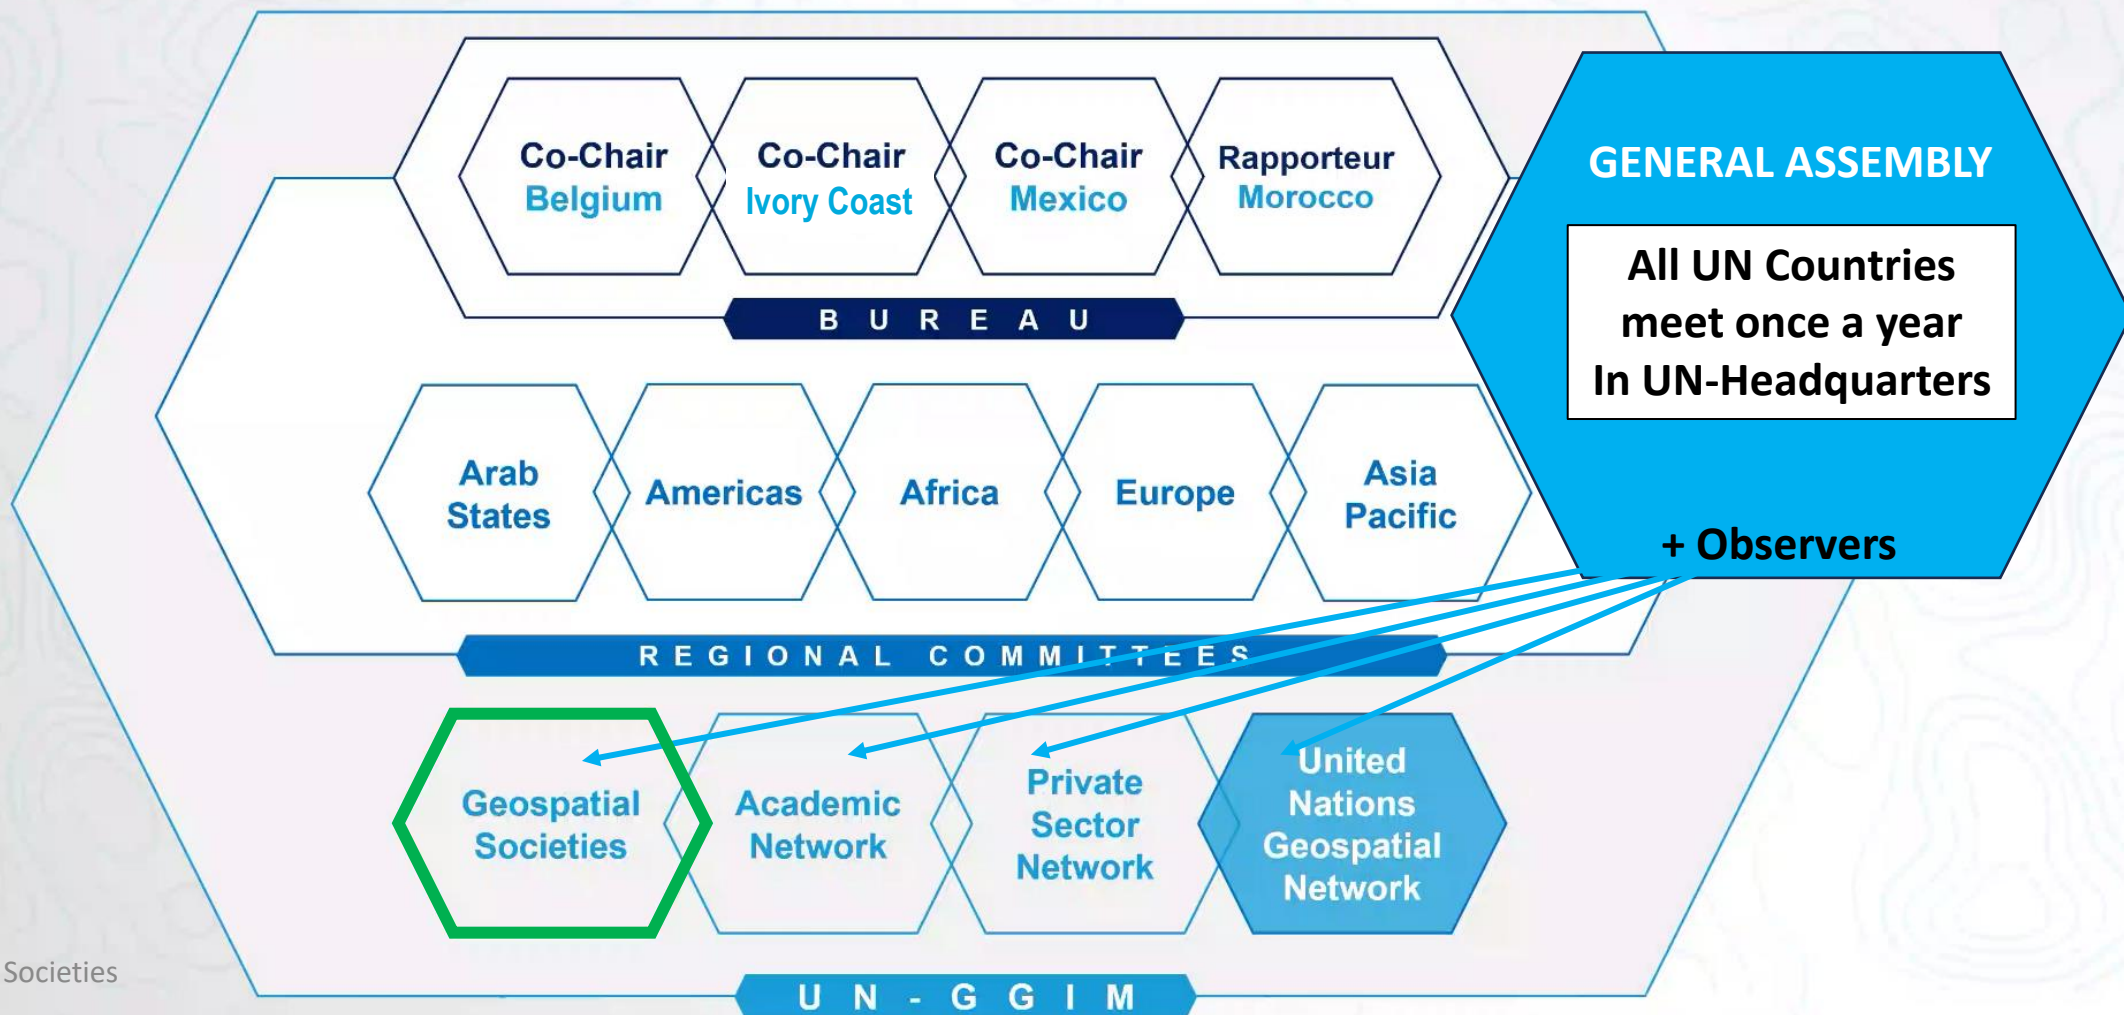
Co-Chair
Belgium

Co-Chair
Ivory Coast

Co-Chair
Mexico

Rapporteur
Morocco

BUREAU

GENERAL ASSEMBLY

All UN Countries meet once a year In UN-Headquarters

+ Observers

Arab States

Americas

Africa

Europe

Asia Pacific

REGIONAL COMMITTEES

Geospatial Societies

Academic Network

Private Sector Network

United Nations Geospatial Network

Societies

UN-GGIM